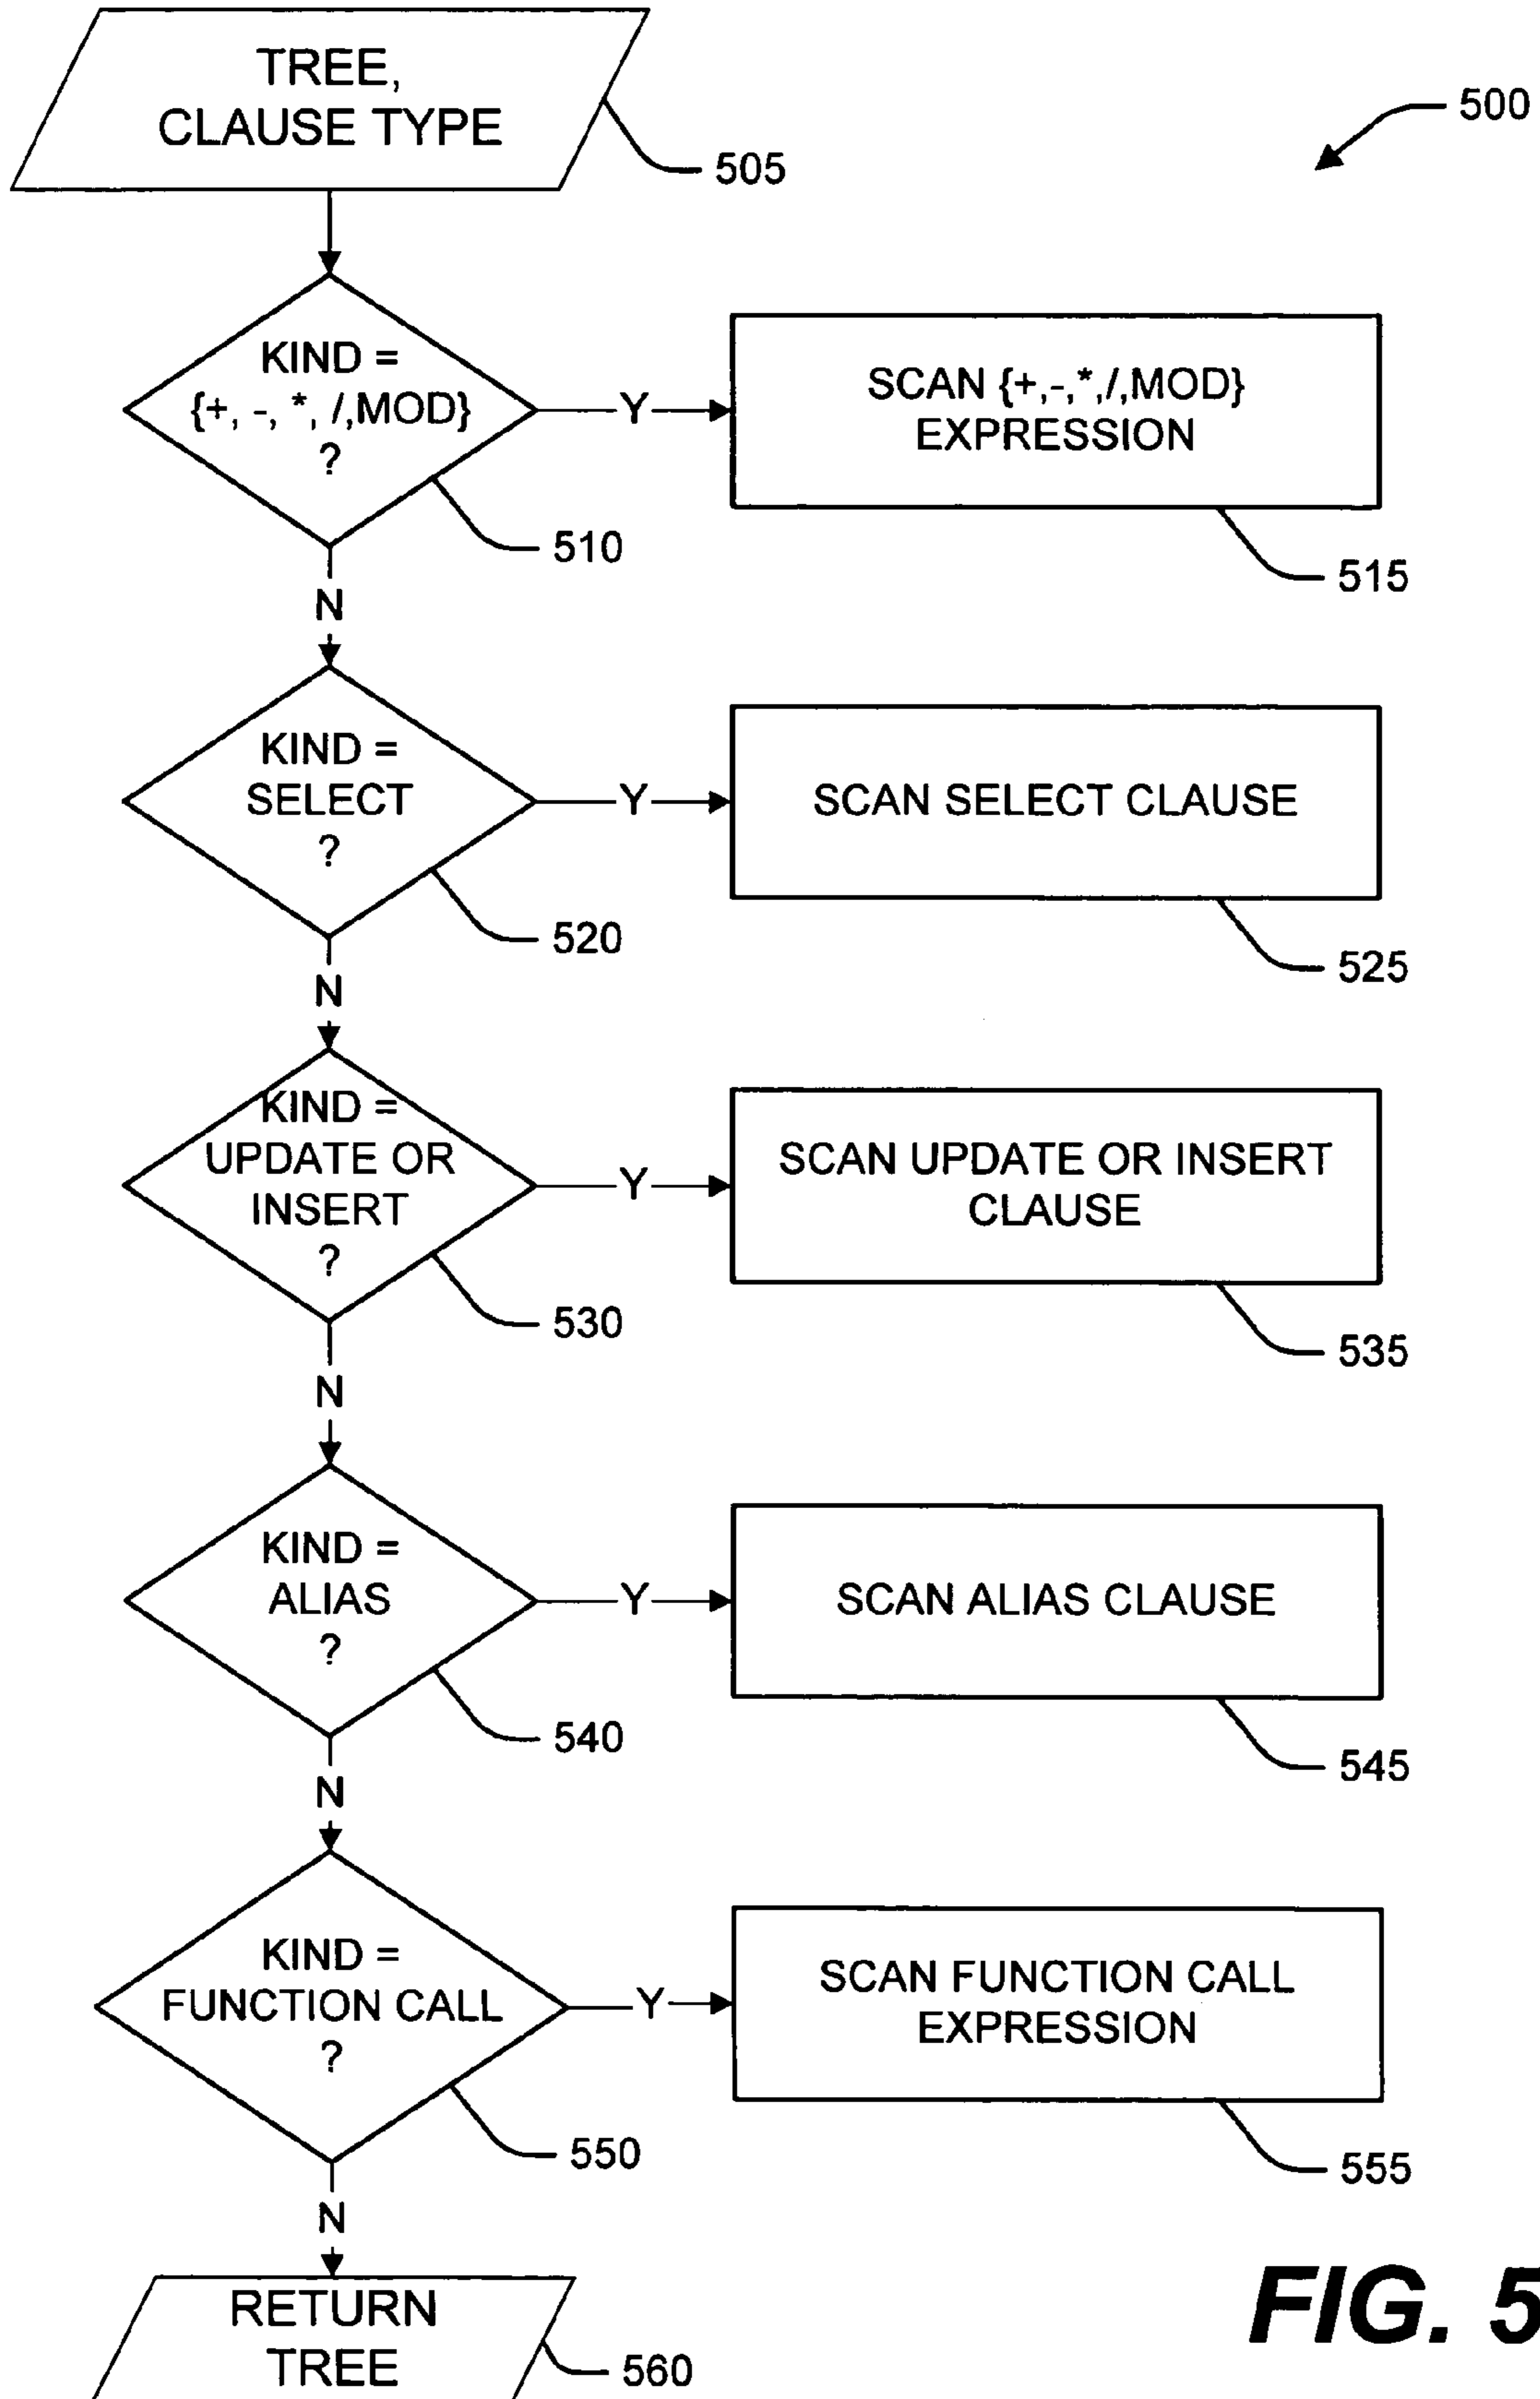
TREE, CLAUSE TYPE

505

500

KIND = {+, -, *, /,MOD} ?

Y

SCAN {+,-,*,/,MOD} EXPRESSION

510

515

N

KIND = SELECT ?

Y

SCAN SELECT CLAUSE

520

525

N

KIND = UPDATE OR INSERT ?

Y

SCAN UPDATE OR INSERT CLAUSE

530

535

N

KIND = ALIAS ?

Y

SCAN ALIAS CLAUSE

540

545

N

KIND = FUNCTION CALL ?

Y

SCAN FUNCTION CALL EXPRESSION

550

555

N

RETURN TREE

560

FIG. 5